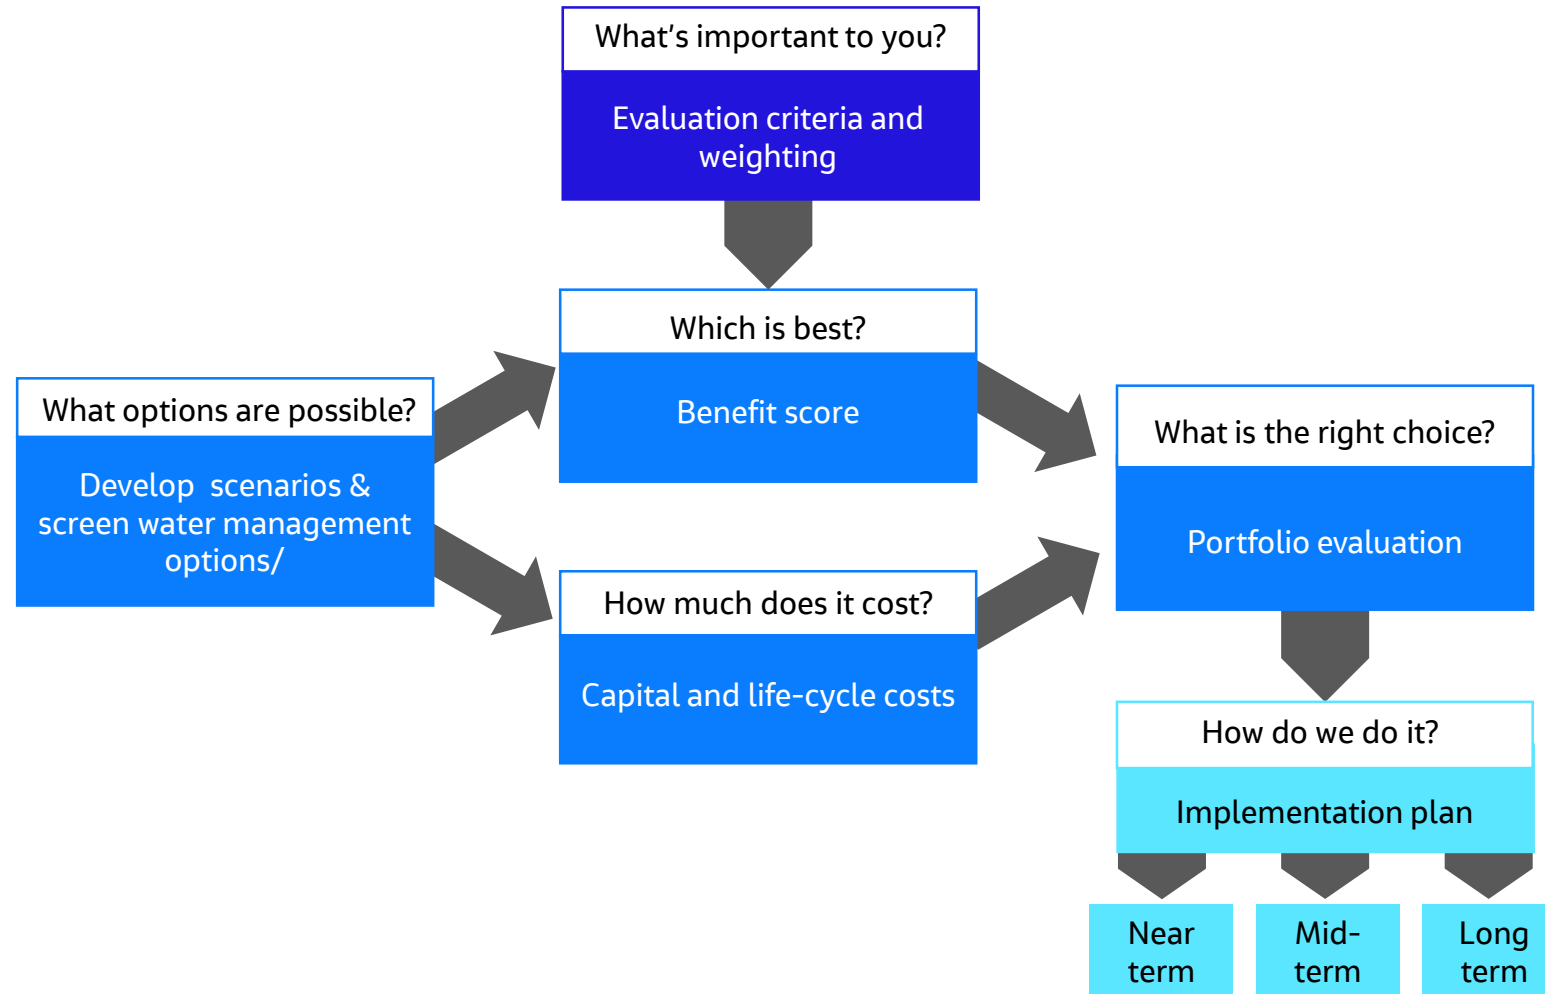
What's important to you?

Evaluation criteria and weighting

What options are possible?

Develop scenarios & screen water management options/

Which is best?

Benefit score

How much does it cost?

Capital and life-cycle costs

What is the right choice?

Portfolio evaluation

How do we do it?

Implementation plan

Near term

Mid-term

Long term